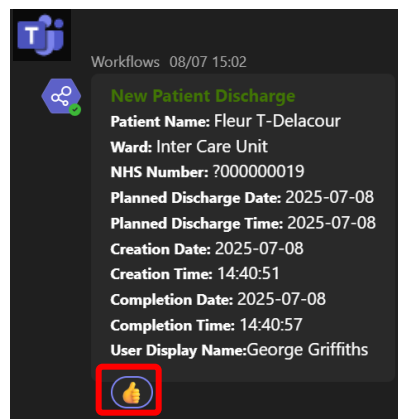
Workflows 08/07 15:02

New Patient Discharge

Patient Name: Fleur T-Delacour
Ward: Inter Care Unit
NHS Number: ?000000019
Planned Discharge Date: 2025-07-08
Planned Discharge Time: 2025-07-08
Creation Date: 2025-07-08
Creation Time: 14:40:51
Completion Date: 2025-07-08
Completion Time: 14:40:57
User Display Name:George Griffiths